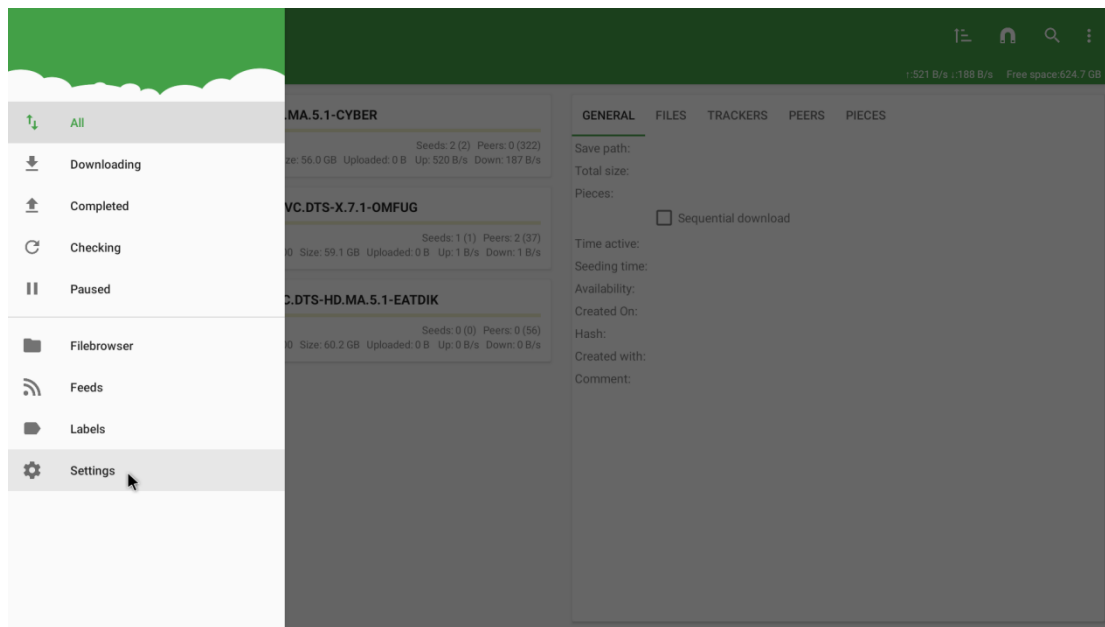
All

Downloading

Completed

Checking

Paused

Filebrowser

Feeds

Labels

Settings

↑521 B/s ↓188 B/s Free space:624.7 GB

.MA.5.1-CYBER

Seeds: 2 (2) Peers: 0 (322)

ze: 56.0 GB Uploaded: 0 B Up: 520 B/s Down: 187 B/s

VC.DTS-X.7.1-OMFUG

Seeds: 1 (1) Peers: 2 (37)

0 Size: 59.1 GB Uploaded: 0 B Up: 1 B/s Down: 1 B/s

C.DTS-HD.MA.5.1-EATDIK

Seeds: 0 (0) Peers: 0 (56)

0 Size: 60.2 GB Uploaded: 0 B Up: 0 B/s Down: 0 B/s

GENERAL FILES TRACKERS PEERS PIECES

Save path:

Total size:

Pieces:

Sequential download

Time active:

Seeding time:

Availability:

Created On:

Hash:

Created with:

Comment: